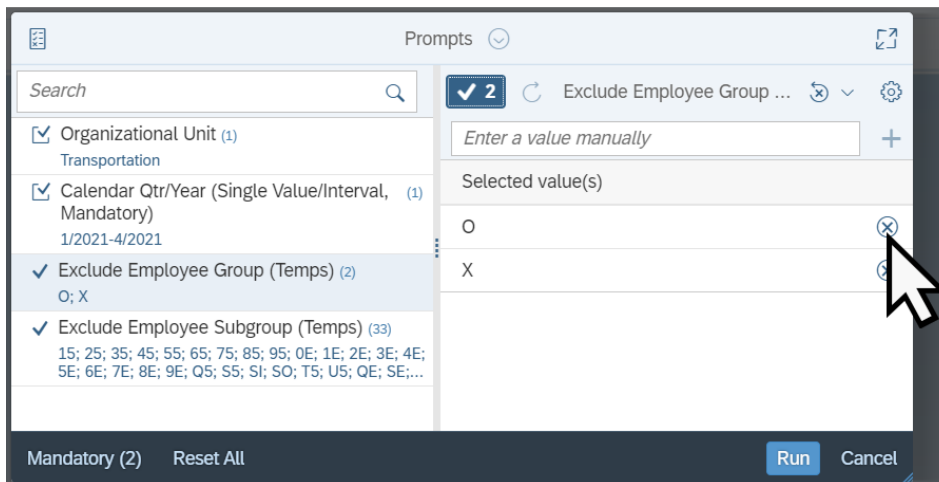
Prompts

Search

Organizational Unit (1)
Transportation

Calendar Qtr/Year (Single Value/Interval, Mandatory) (1)
1/2021-4/2021

✓ Exclude Employee Group (Temps) (2)
O; X

✓ Exclude Employee Subgroup (Temps) (33)
15; 25; 35; 45; 55; 65; 75; 85; 95; 0E; 1E; 2E; 3E; 4E; 5E; 6E; 7E; 8E; 9E; Q5; S5; SI; SO; T5; U5; QE; SE;...

✓ 2 Exclude Employee Group ...

Enter a value manually

Selected value(s)

O

X

Mandatory (2) Reset All

Run Cancel